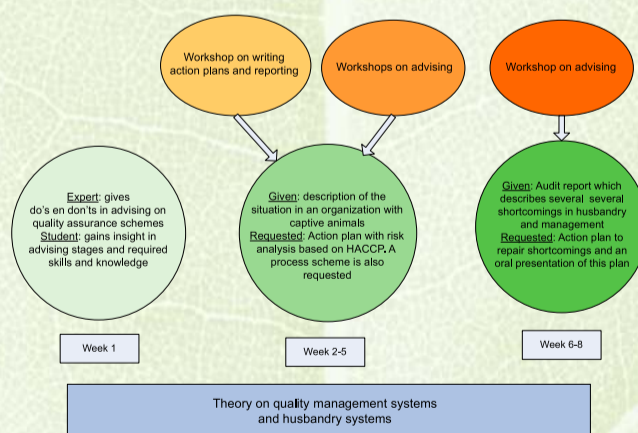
Workshop on writing action plans and reporting

Workshops on advising

Workshop on advising

Expert: gives do's en don'ts in advising on quality assurance schemes
Student: gains insight in advising stages and required skills and knowledge

Given: description of the situation in an organization with captive animals
Requested: Action plan with risk analysis based on HACCP. A process scheme is also requested

Given: Audit report which describes several several shortcomings in husbandry and management
Requested: Action plan to repair shortcomings and an oral presentation of this plan

Week 1

Week 2-5

Week 6-8

Theory on quality management systems and husbandry systems